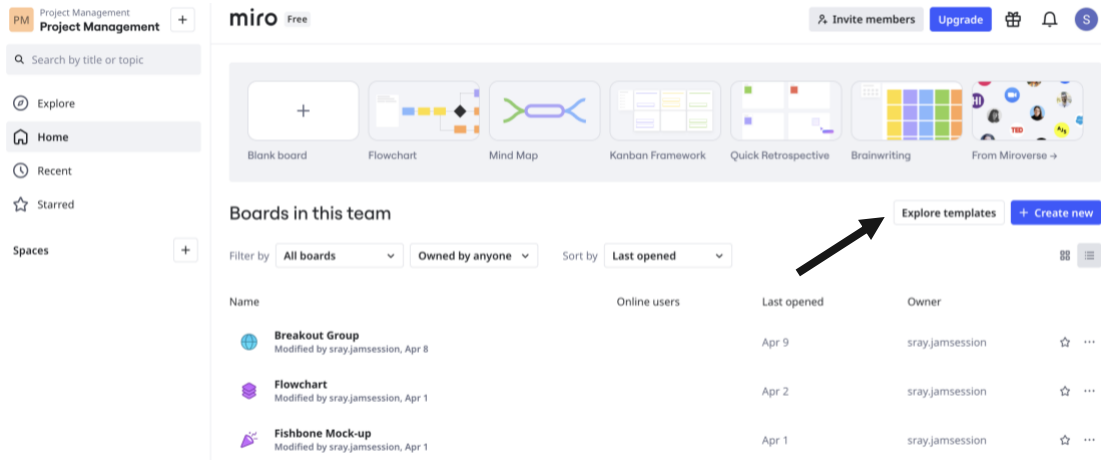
PM Project Management
Project Management +

Search by title or topic

Explore
Home
Recent
Starred

Spaces +

miro Free

Invite members Upgrade S

+
Blank board
Flowchart
Mind Map
Kanban Framework
Quick Retrospective
Brainwriting
From Miroverse →

Boards in this team

Explore templates + Create new

Filter by All boards Owned by anyone Sort by Last opened

| Name | Online users | Last opened | Owner |
|---|---|---|---|
| Breakout Group Modified by sray.jamsession, Apr 8 | | Apr 9 | sray.jamsession |
| Flowchart Modified by sray.jamsession, Apr 1 | | Apr 2 | sray.jamsession |
| Fishbone Mock-up Modified by sray.jamsession, Apr 1 | | Apr 1 | sray.jamsession |